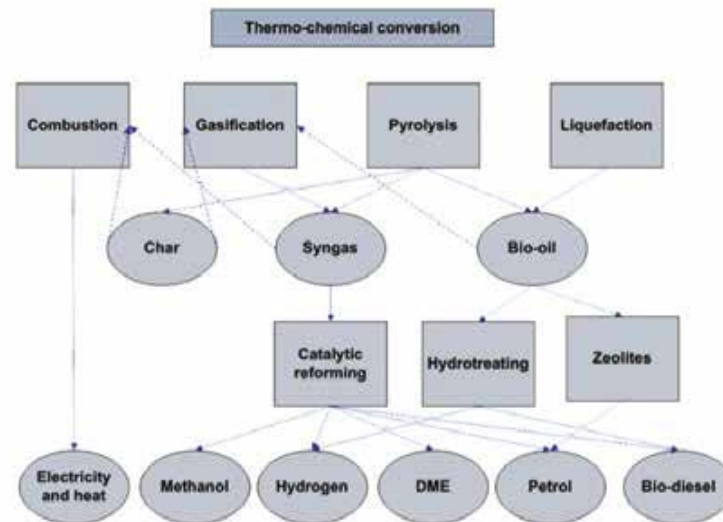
Thermo-chemical conversion

Combustion

Gasification

Pyrolysis

Liquefaction

Char

Syngas

Bio-oil

Catalytic reforming

Hydrotreating

Zeolites

Electricity and heat

Methanol

Hydrogen

DME

Petrol

Bio-diesel